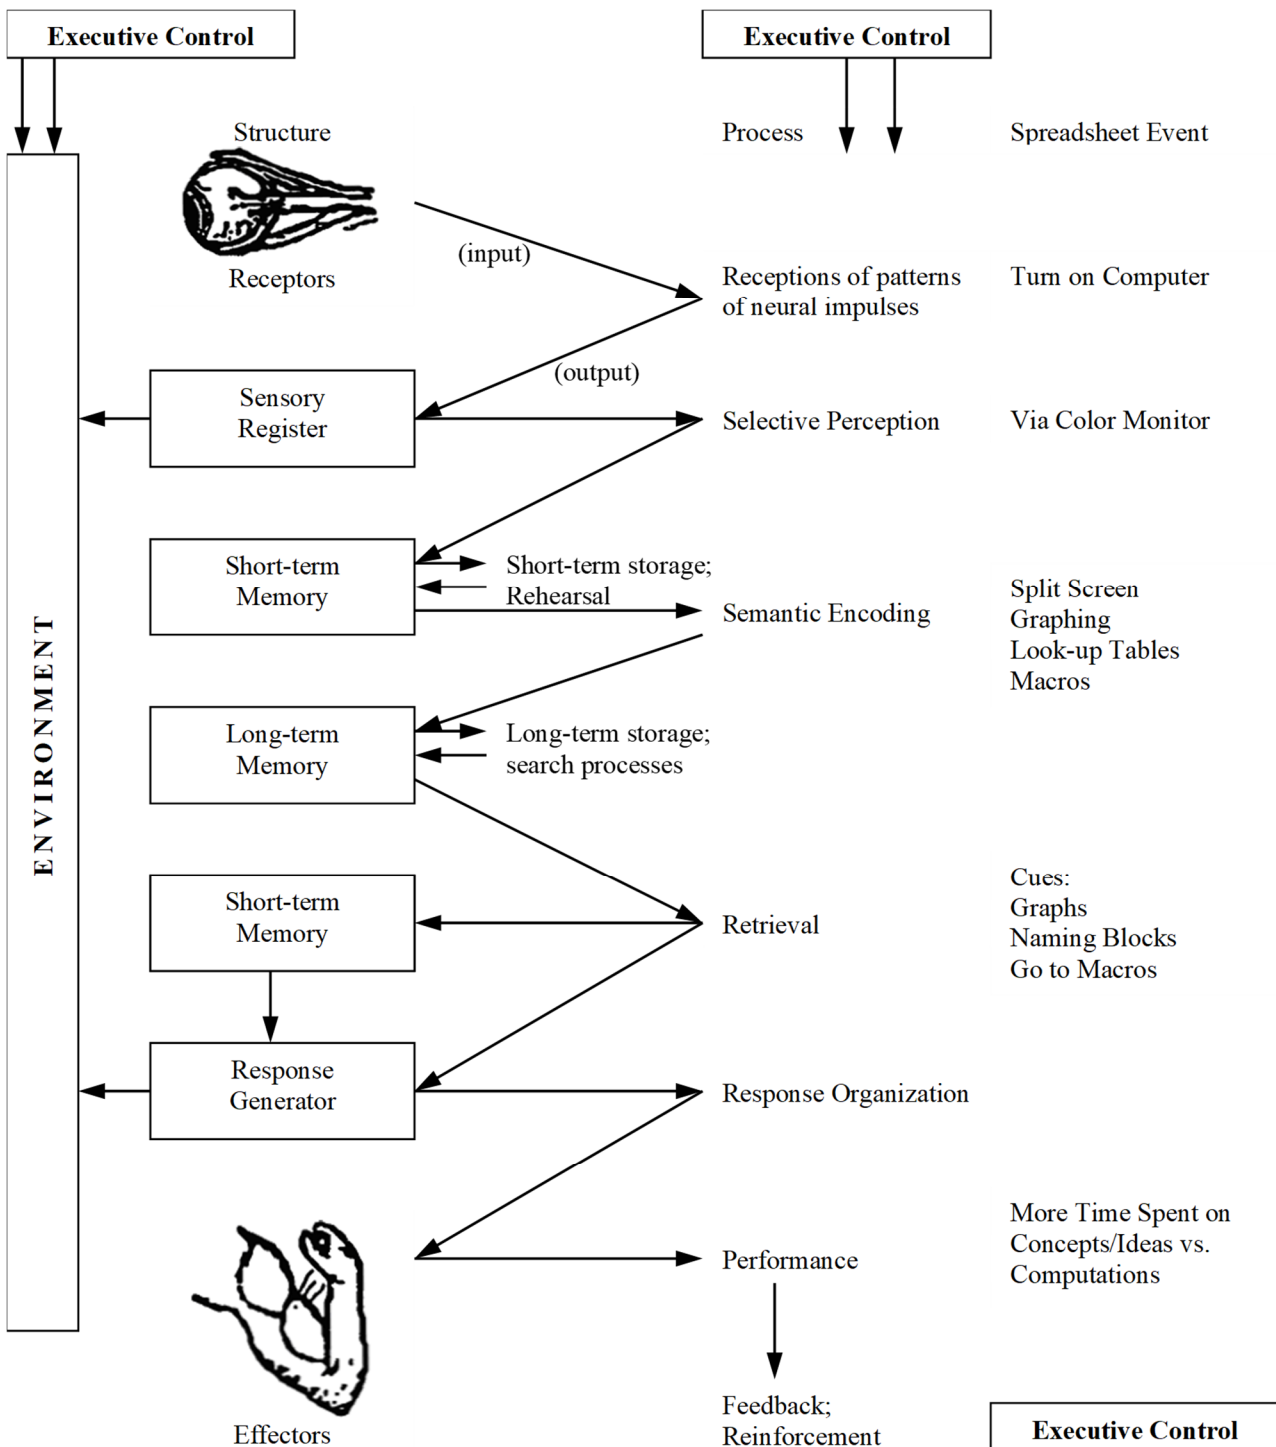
Executive Control

Executive Control

ENVIRONMENT

Structure

Process

Spreadsheet Event

Receptors

(input)

Receptions of patterns of neural impulses

Turn on Computer

(output)

Sensory Register

Selective Perception

Via Color Monitor

Short-term Memory

Short-term storage; Rehearsal

Semantic Encoding

Split Screen
Graphing
Look-up Tables
Macros

Long-term Memory

Long-term storage; search processes

Short-term Memory

Retrieval

Cues:
Graphs
Naming Blocks
Go to Macros

Response Generator

Response Organization

Performance

More Time Spent on Concepts/Ideas vs. Computations

Effectors

Feedback; Reinforcement

Executive Control